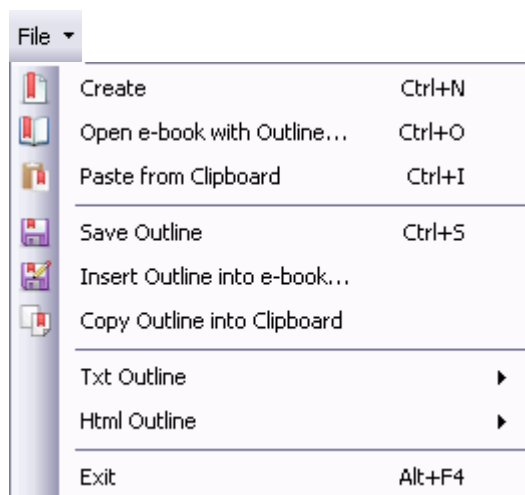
File

Create Ctrl+N
Open e-book with Outline... Ctrl+O
Paste from Clipboard Ctrl+I

Save Outline Ctrl+S
Insert Outline into e-book...
Copy Outline into Clipboard

Txt Outline
Html Outline

Exit Alt+F4